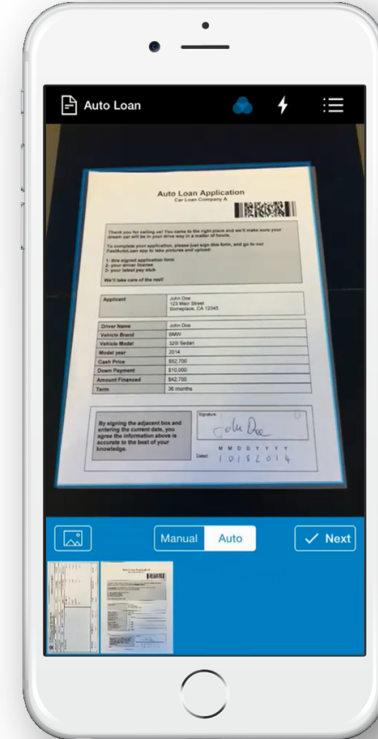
Auto Loan

Auto Loan Application
Car Loan Company A

Thank you for visiting us! You came to the right place and we'll make sure your dream car will be in your drive way in a matter of hours.

To complete your application, please just sign this form, and go to our FastAutoLoan app to take pictures and upload:

1- this signed application form
2- your driver license
3- your latest pay stub

We'll take care of the rest!

| Applicant | John Doe 123 Main Street Someplace, CA 12345 |
|---|---|

| Driver Name | John Doe |
|---|---|
| Vehicle Brand | BMW |
| Vehicle Model | 328 Sedan |
| Model year | 2014 |
| Cash Price | \$52,750 |
| Down Payment | \$10,000 |
| Amount Financed | \$42,750 |
| Term | 36 months |

By signing the adjacent box and entering the current date, you agree the information above is accurate to the best of your knowledge.

Signature
John Doe
Dated M M D D Y Y Y Y
1 0 1 5 2 0 1 4

Manual Auto
Next